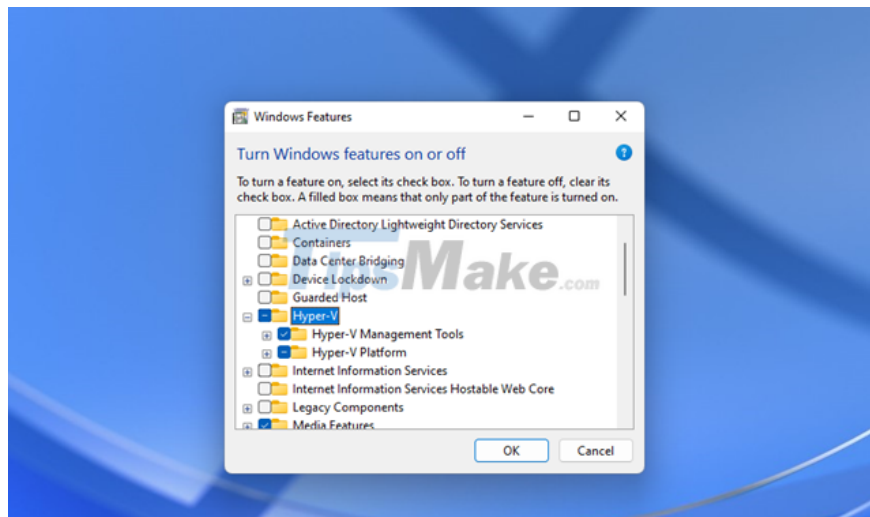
Windows Features

Turn Windows features on or off

To turn a feature on, select its check box. To turn a feature off, clear its check box. A filled box means that only part of the feature is turned on.

Active Directory Lightweight Directory Services
Containers
Data Center Bridging
Device Lockdown
Guarded Host
Hyper-V
Hyper-V Management Tools
Hyper-V Platform
Internet Information Services
Internet Information Services Hostable Web Core
Legacy Components
Media Features

TipsMake.com

OK
Cancel